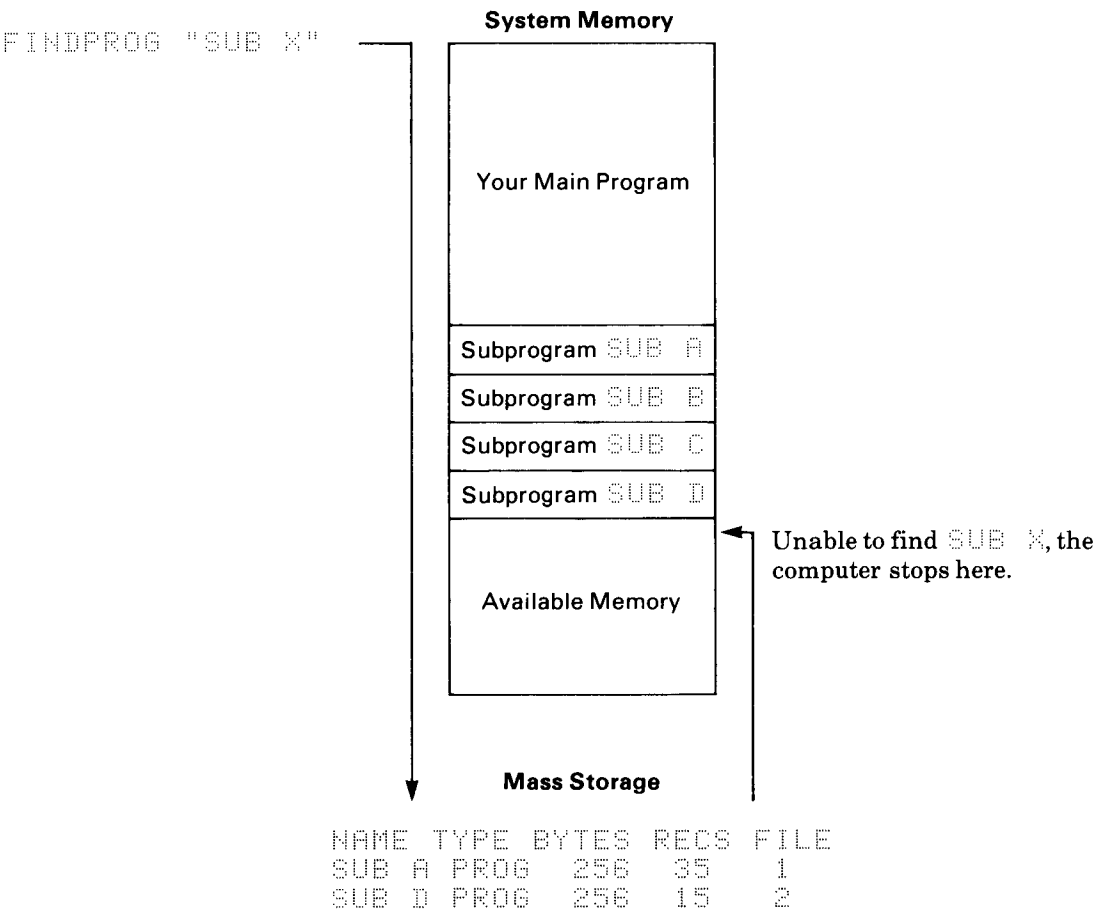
FINDPROG "SUB X"

System Memory

Your Main Program

Subprogram SUB A

Subprogram SUB B

Subprogram SUB C

Subprogram SUB D

Available Memory

Unable to find SUB X, the computer stops here.

Mass Storage

| NAME | TYPE | BYTES | RECS | FILE |
|---|---|---|---|---|
| SUB A | PROG | 256 | 35 | 1 |
| SUB D | PROG | 256 | 15 | 2 |